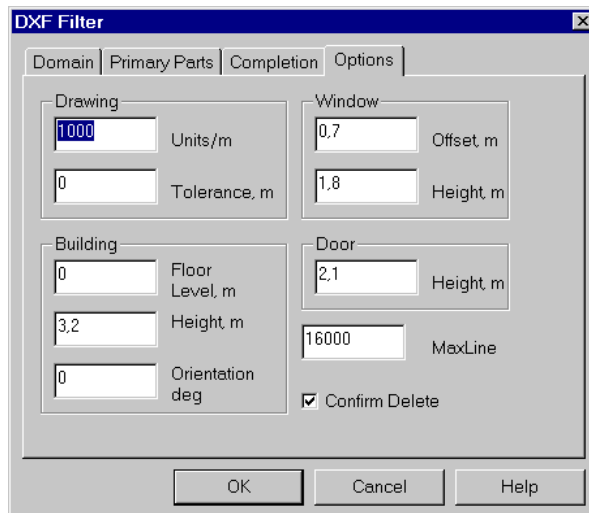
DXF Filter

Domain | Primary Parts | Completion | Options

Drawing
1000 Units/m
0 Tolerance, m

Window
0,7 Offset, m
1,8 Height, m

Building
0 Floor Level, m
3,2 Height, m
0 Orientation deg

Door
2,1 Height, m

16000 MaxLine

☑ Confirm Delete

OK | Cancel | Help